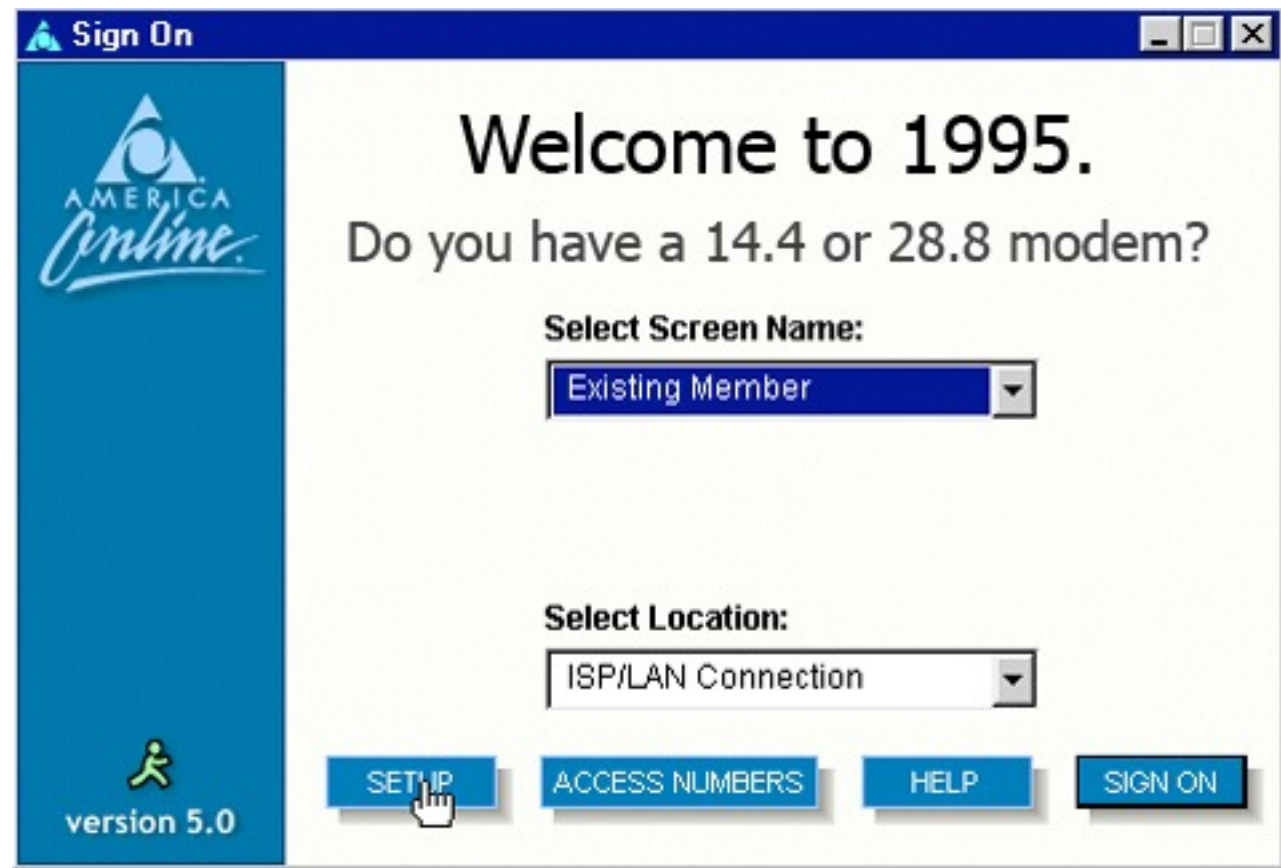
Sign On

AMERICA Online.

Welcome to 1995.

Do you have a 14.4 or 28.8 modem?

Select Screen Name:

Existing Member

Select Location:

ISP/LAN Connection

version 5.0

SETUP

ACCESS NUMBERS

HELP

SIGN ON